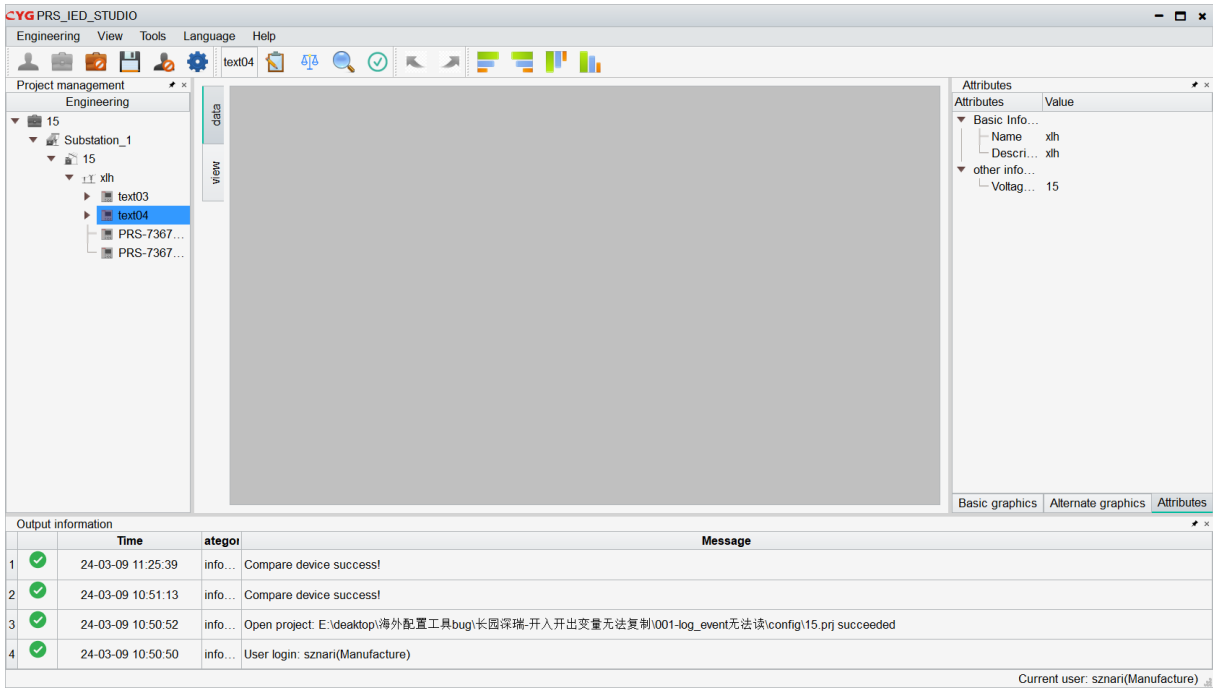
CYG PRS_IED_STUDIO

Engineering View Tools Language Help

text04

Project management

Engineering

15
Substation_1
15
xlh
text03
text04
PRS-7367…
PRS-7367…

data
view

Attributes

| Attributes | Value |
|---|---|
| Basic Info… | |
| Name | xlh |
| Descri… | xlh |
| other info… | |
| Voltag… | 15 |

Basic graphics Alternate graphics Attributes

Output information

| | | Time | ategor | Message |
|---|---|---|---|---|
| 1 | | 24-03-09 11:25:39 | info… | Compare device success! |
| 2 | | 24-03-09 10:51:13 | info… | Compare device success! |
| 3 | | 24-03-09 10:50:52 | info… | Open project: E:\deaktop\海外配置工具bug\长园深瑞-开入开出变量无法复制\001-log_event无法读\config\15.prj succeeded |
| 4 | | 24-03-09 10:50:50 | info… | User login: sznari(Manufacture) |

Current user: sznari(Manufacture)